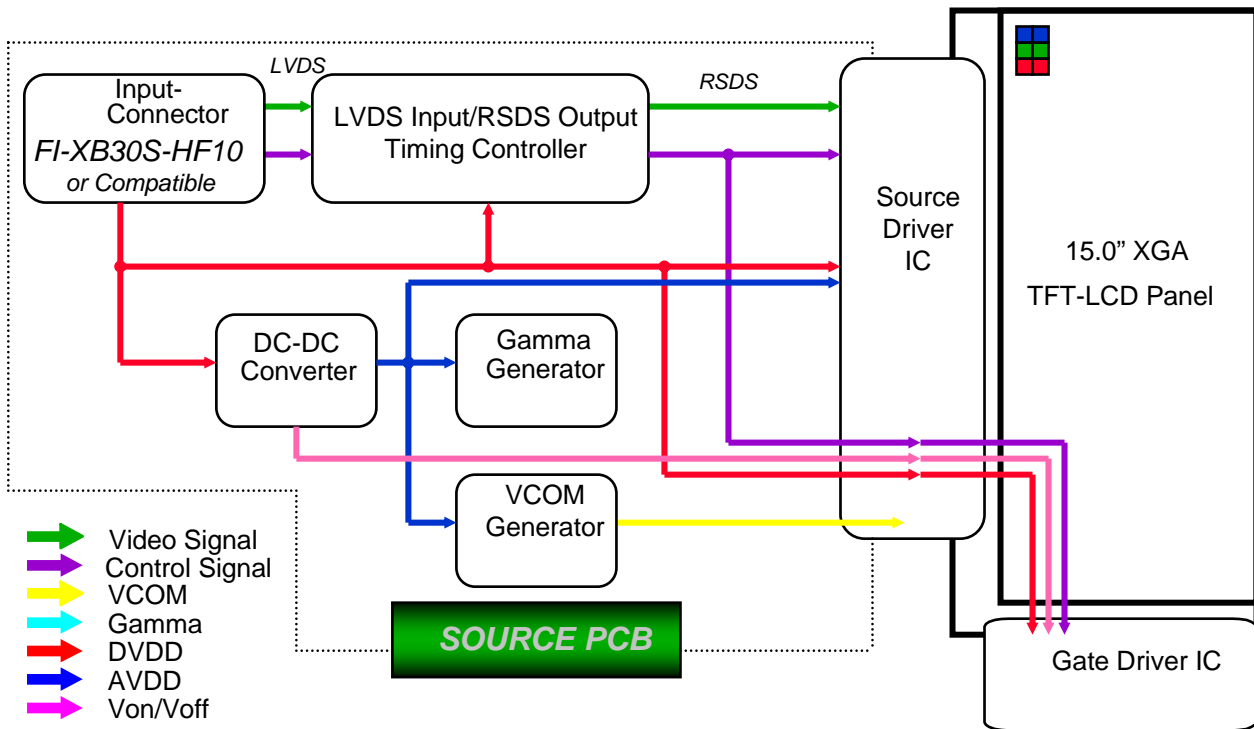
LVDS

Input-Connector
FI-XB30S-HF10
or Compatible

LVDS Input/RSDS Output Timing Controller

RSDS

Source Driver IC

15.0” XGA
TFT-LCD Panel

DC-DC Converter

Gamma Generator

VCOM Generator

Video Signal
Control Signal
VCOM
Gamma
DVDD
AVDD
Von/Voff

SOURCE PCB

Gate Driver IC